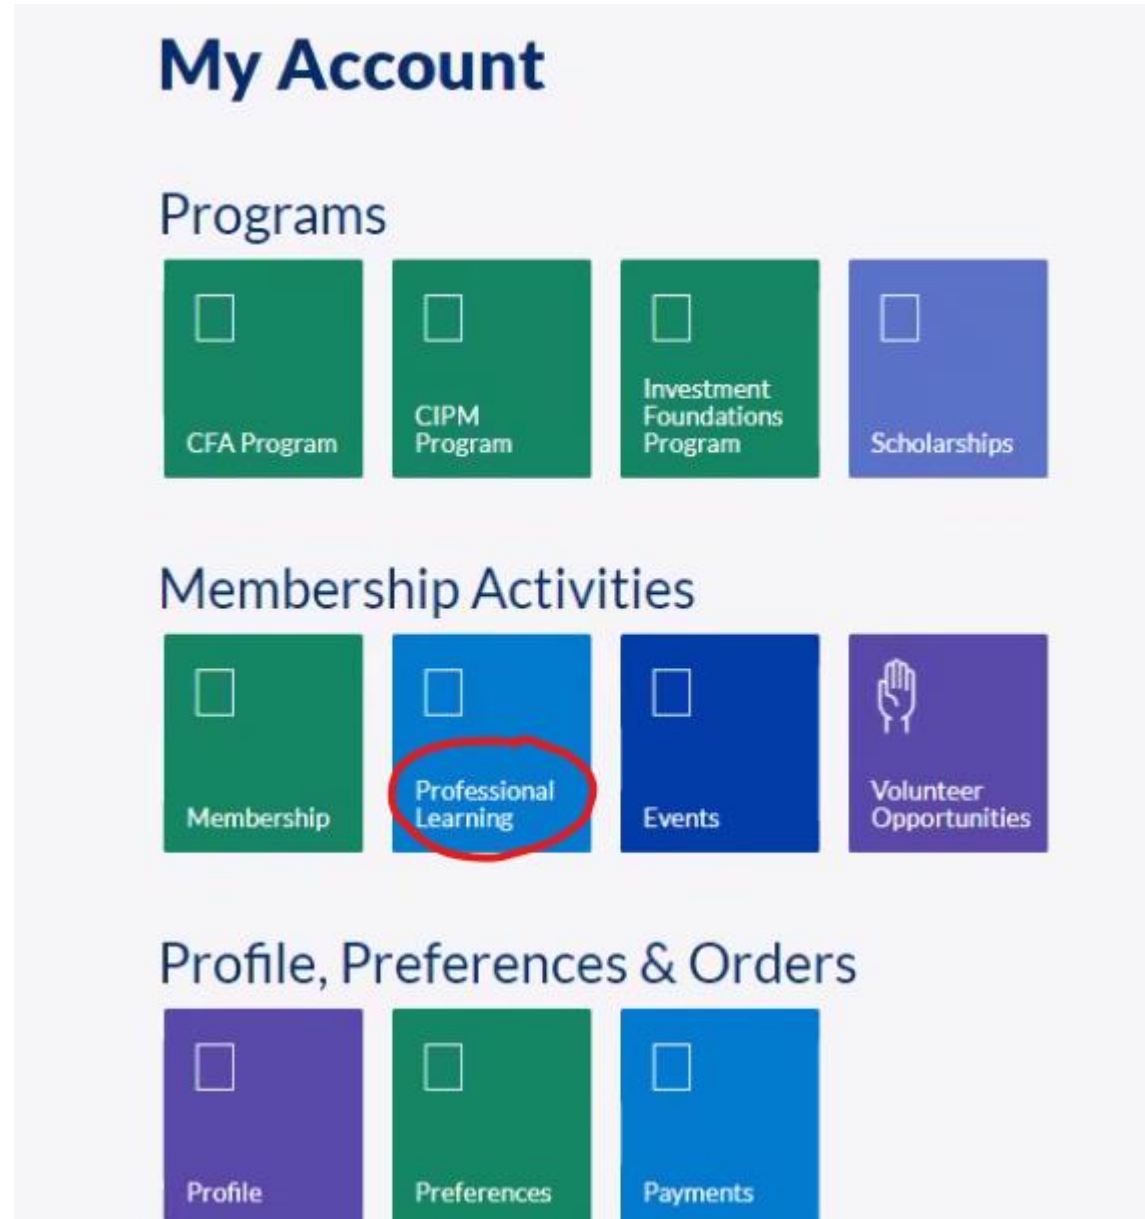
My Account

Programs

CFA Program

CIPM Program

Investment Foundations Program

Scholarships

Membership Activities

Membership

Professional Learning

Events

Volunteer Opportunities

Profile, Preferences & Orders

Profile

Preferences

Payments